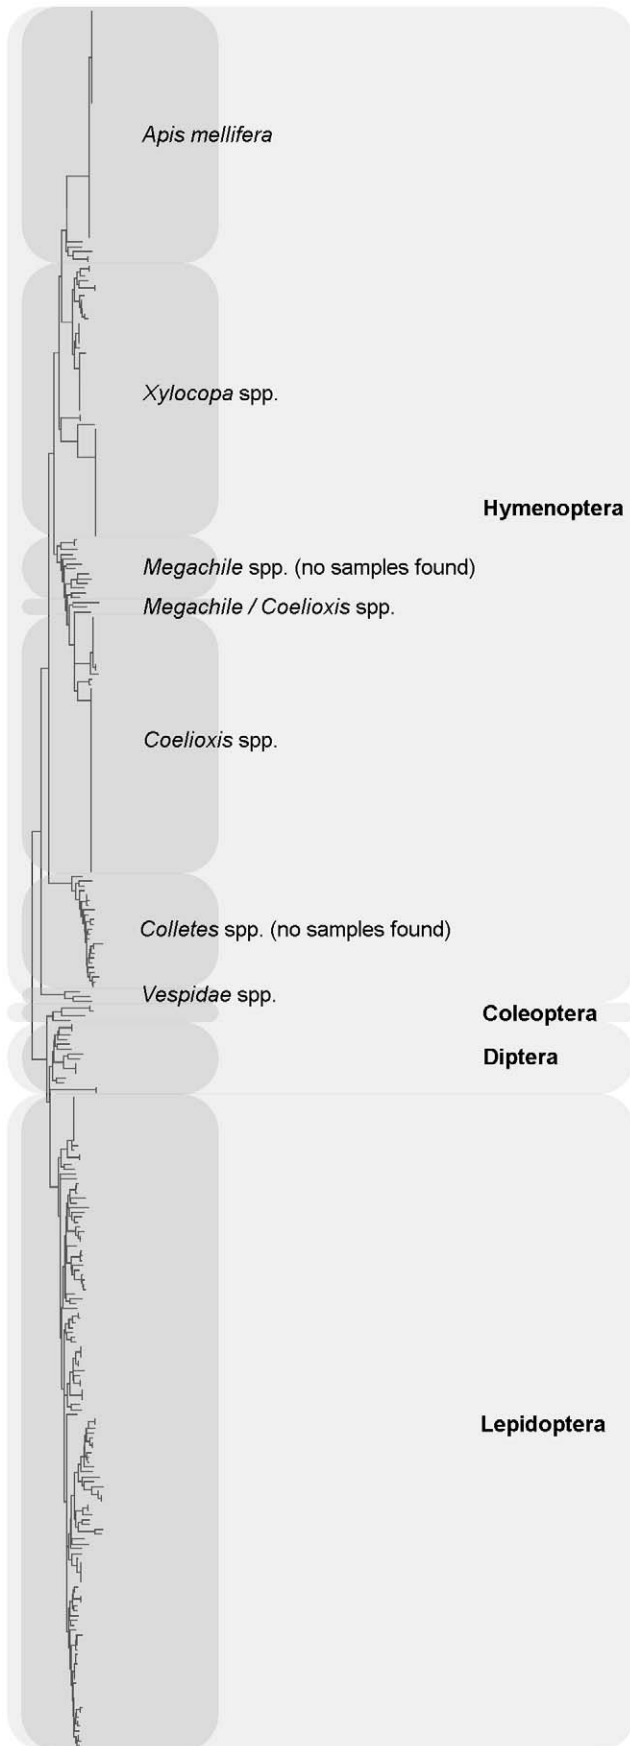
Apis mellifera

Xylocopa spp.

Hymenoptera

Megachile spp. (no samples found)

Megachile / Coelioxis spp.

Coelioxis spp.

Colletes spp. (no samples found)

Vespidae spp.

Coleoptera

Diptera

Lepidoptera